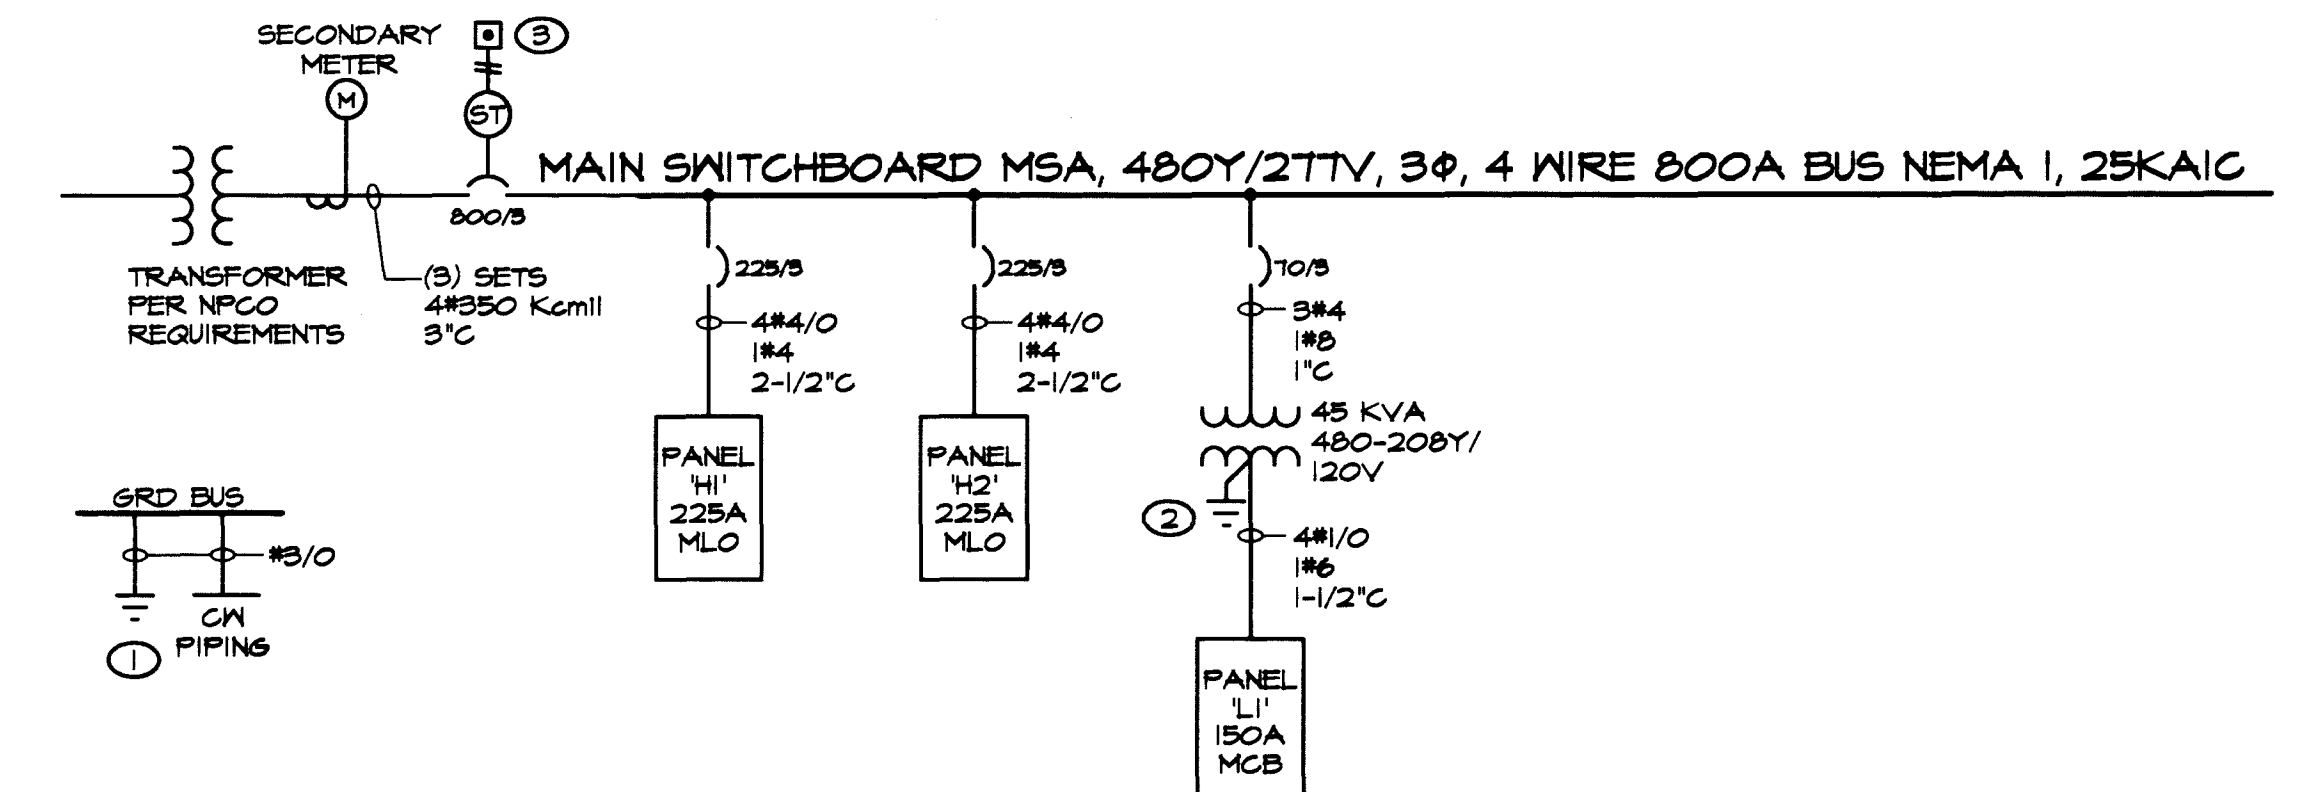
SECONDARY METER

M

ST

3

MAIN SWITCHBOARD MSA, 480Y/277V, 3Φ, 4 WIRE 800A BUS NEMA 1, 25KAIC

800/3

TRANSFORMER PER NPCO REQUIREMENTS

(3) SETS 4#350 Kcmil 3"C

225/3

4#4/0 1#4 2-1/2"C

PANEL 'H1' 225A MLO

225/3

4#4/0 1#4 2-1/2"C

PANEL 'H2' 225A MLO

70/3

3#4 1#8 1"C

45 KVA 480-208Y/ 120V

2

4#1/0 1#6 1-1/2"C

PANEL 'L1' 150A MCB

GRD BUS

#3/0

CW PIPING

1